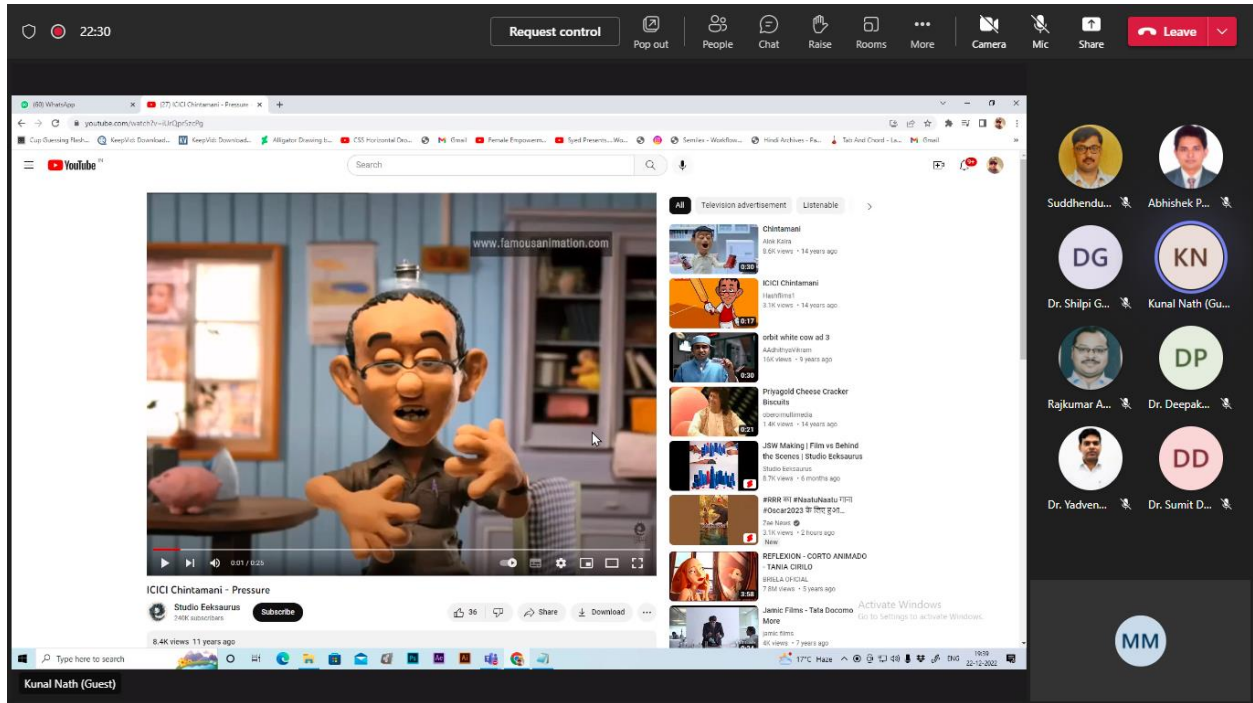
22:30

Request control

Pop out People Chat Raise Rooms More Camera Mic Share Leave

(68) WhatsApp
(27) ICICI Chintamani - Pressure

youtube.com/watch?v=iUrQpr5zcPg

YouTube IN

Search

www.famousanimation.com

0:01 / 0:25

ICICI Chintamani - Pressure

Studio Eeksaurus
240K subscribers

Subscribe

36 Share Download

8.4K views 11 years ago

All Television advertisement Listenable

Chintamani
Alok Kalra
8.6K views • 14 years ago
0:30

ICICI Chintamani
Hashfilms1
3.1K views • 14 years ago
0:17

orbit white cow ad 3
AAdhithyaVikram
16K views • 9 years ago
0:30

Priyagold Cheese Cracker Biscuits
oberoimultimedia
1.4K views • 14 years ago
0:21

JSW Making | Film vs Behind the Scenes | Studio Eeksaurus
Studio Eeksaurus
8.7K views • 6 months ago

#RRR का #NaatuNaatu गाना #Oscar2023 के लिए हुआ...
Zee News
2.1K views • 2 hours ago
New

REFLEXION - CORTO ANIMADO - TANIA CIRILO
BRELA OFICIAL
7.8M views • 5 years ago
3:58

Jamic Films - Tata Docomo More
jamic films
4K views • 7 years ago

Activate Windows
Go to Settings to activate Windows.

Type here to search

17°C Haze ENG 19:59 22-12-2022

Sudhhendu...
Abhishek P...
DG
Dr. Shilpi G...
KN
Kunal Nath (Gu...
Rajkumar A...
DP
Dr. Deepak...
Dr. Yadven...
DD
Dr. Sumit D...
MM

Kunal Nath (Guest)